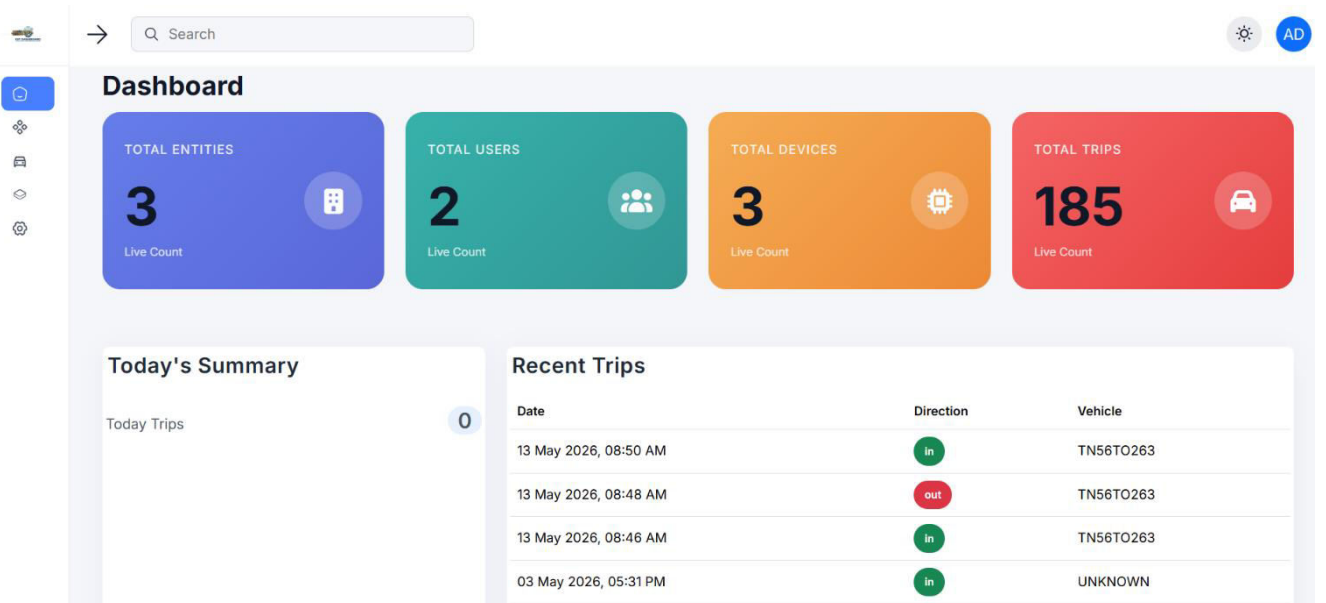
Search

AD

Dashboard

TOTAL ENTITIES
3
Live Count

TOTAL USERS
2
Live Count

TOTAL DEVICES
3
Live Count

TOTAL TRIPS
185
Live Count

Today's Summary

Today Trips 0

Recent Trips

| Date | Direction | Vehicle |
|---|---|---|
| 13 May 2026, 08:50 AM | in | TN56TO263 |
| 13 May 2026, 08:48 AM | out | TN56TO263 |
| 13 May 2026, 08:46 AM | in | TN56TO263 |
| 03 May 2026, 05:31 PM | in | UNKNOWN |